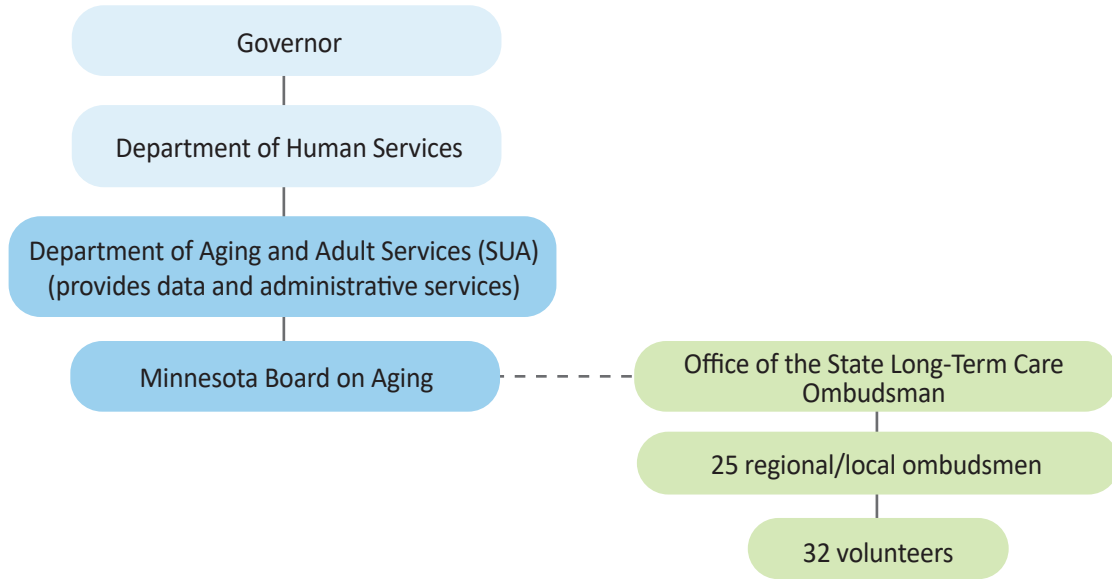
Governor

Department of Human Services

Department of Aging and Adult Services (SUA) (provides data and administrative services)

Minnesota Board on Aging

Office of the State Long-Term Care Ombudsman

25 regional/local ombudsmen

32 volunteers